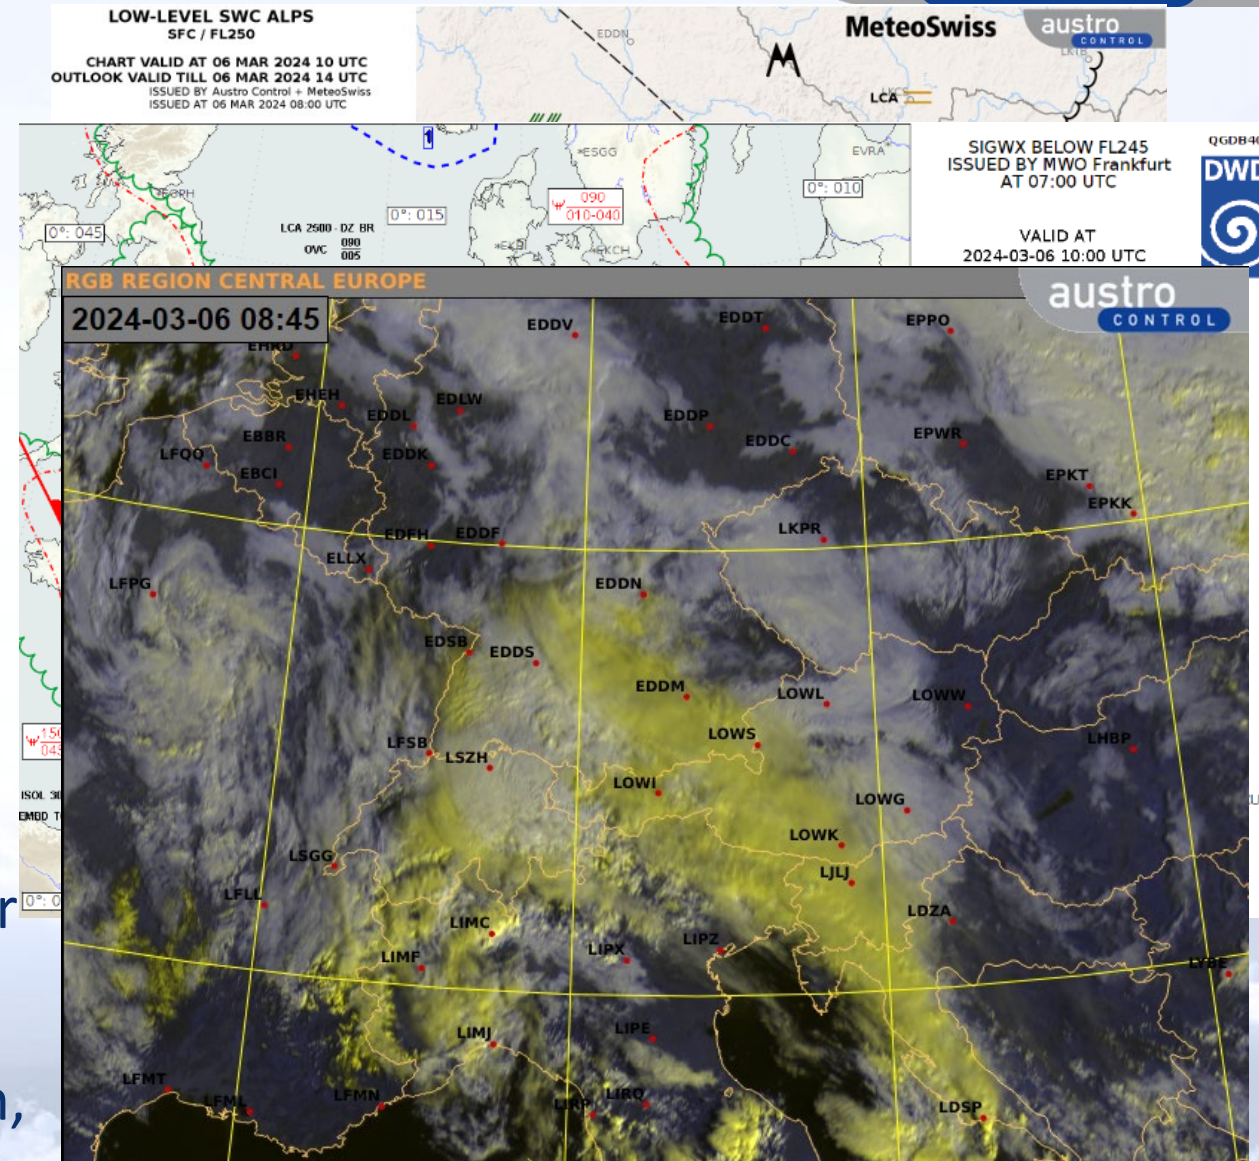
LOW-LEVEL SWC ALPS
SFC / FL250

CHART VALID AT 06 MAR 2024 10 UTC
OUTLOOK VALID TILL 06 MAR 2024 14 UTC
ISSUED BY Austro Control + MeteoSwiss
ISSUED AT 06 MAR 2024 08:00 UTC

EDDN
MeteoSwiss
austro CONTROL
LKTB
LCA

ESGG
EVRA
0°: 045
0°: 015
0°: 010
LCA 2500 - DZ BR
OVC $\frac{090}{005}$
090
010-040
EKCH

SIGWX BELOW FL245
ISSUED BY MWO Frankfurt
AT 07:00 UTC

VALID AT
2024-03-06 10:00 UTC

QGDB40
DWD

150
045
ISOL 30
EMBD T
0°: 0

RGB REGION CENTRAL EUROPE
2024-03-06 08:45
austro CONTROL

EHRD
EDDV
EDDT
EPPO
EHEH
EDLW
EDDL
EDDP
EBBR
EDDC
EPWR
LFQQ
EDDK
EBCI
EPKT
EPKK
EDFH
EDDF
LKPR
ELLX
LFPG
EDDN
EDSB
EDDS
EDDM
LOWL
LOWW
LOWS
LHBP
LFSB
LSZH
LOWI
LOWG
LOWK
LSGG
LJLJ
LFLL
LDZA
LIMC
LIPZ
LIPX
LIMF
LYBE
LIPE
LIMJ
LFMT
LFMN
LIRQ
LFML
LIRP
LDSP